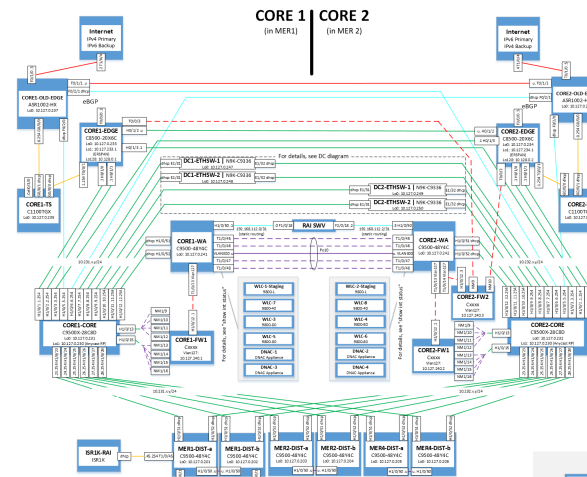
CORE 1 | CORE 2
(in MER1) (in MER 2)

Internet
IPv4 Primary
IPv6 Backup

Internet
IPv4 Primary
IPv6 Backup

CORE1-OLD-EDGE
ASR1002-HX

CORE1-EDGE
C8500-20X6C

eBGP

eBGP

CORE2-EDGE
C8500-20X6C

CORE1-TS
C1100TGX

For details, see DC diagram

DC1-ETHSW-1 | N9K-C9336
DC1-ETHSW-2 | N9K-C9336
DC2-ETHSW-1 | N9K-C9336
DC2-ETHSW-2 | N9K-C9336

CORE1-WA
C9500-48Y4C

RAI SWV

CORE2-WA
C9500-48Y4C

CORE1-CORE
C9500X-28C8D

CORE1-FW1
Cisco

WLC-1-Staging
9800-L

WLC-7
9800-40

WLC-5
9800-80

WLC-3
9800-80

DNAC-1
DNAC Appliance

DNAC-3
DNAC Appliance

WLC-2-Staging
9800-L

WLC-8
9800-40

WLC-6
9800-80

WLC-4
9800-80

DNAC-2
DNAC Appliance

DNAC-4
DNAC Appliance

For details, see "show int status"

For details, see "show int status"

CORE2-FW2
Cisco

CORE2-WA
Cisco

CORE2-CORE
C9500X-28C8D

ISR1K-RAI
ISR1K

MER1-DIST-a
C9500-48Y4C

MER1-DIST-b
C9500-48Y4C

MER2-DIST-a
C9500-48Y4C

MER2-DIST-b
C9500-48Y4C

MER4-DIST-a
C9500-48Y4C

MER4-DIST-b
C9500-48Y4C